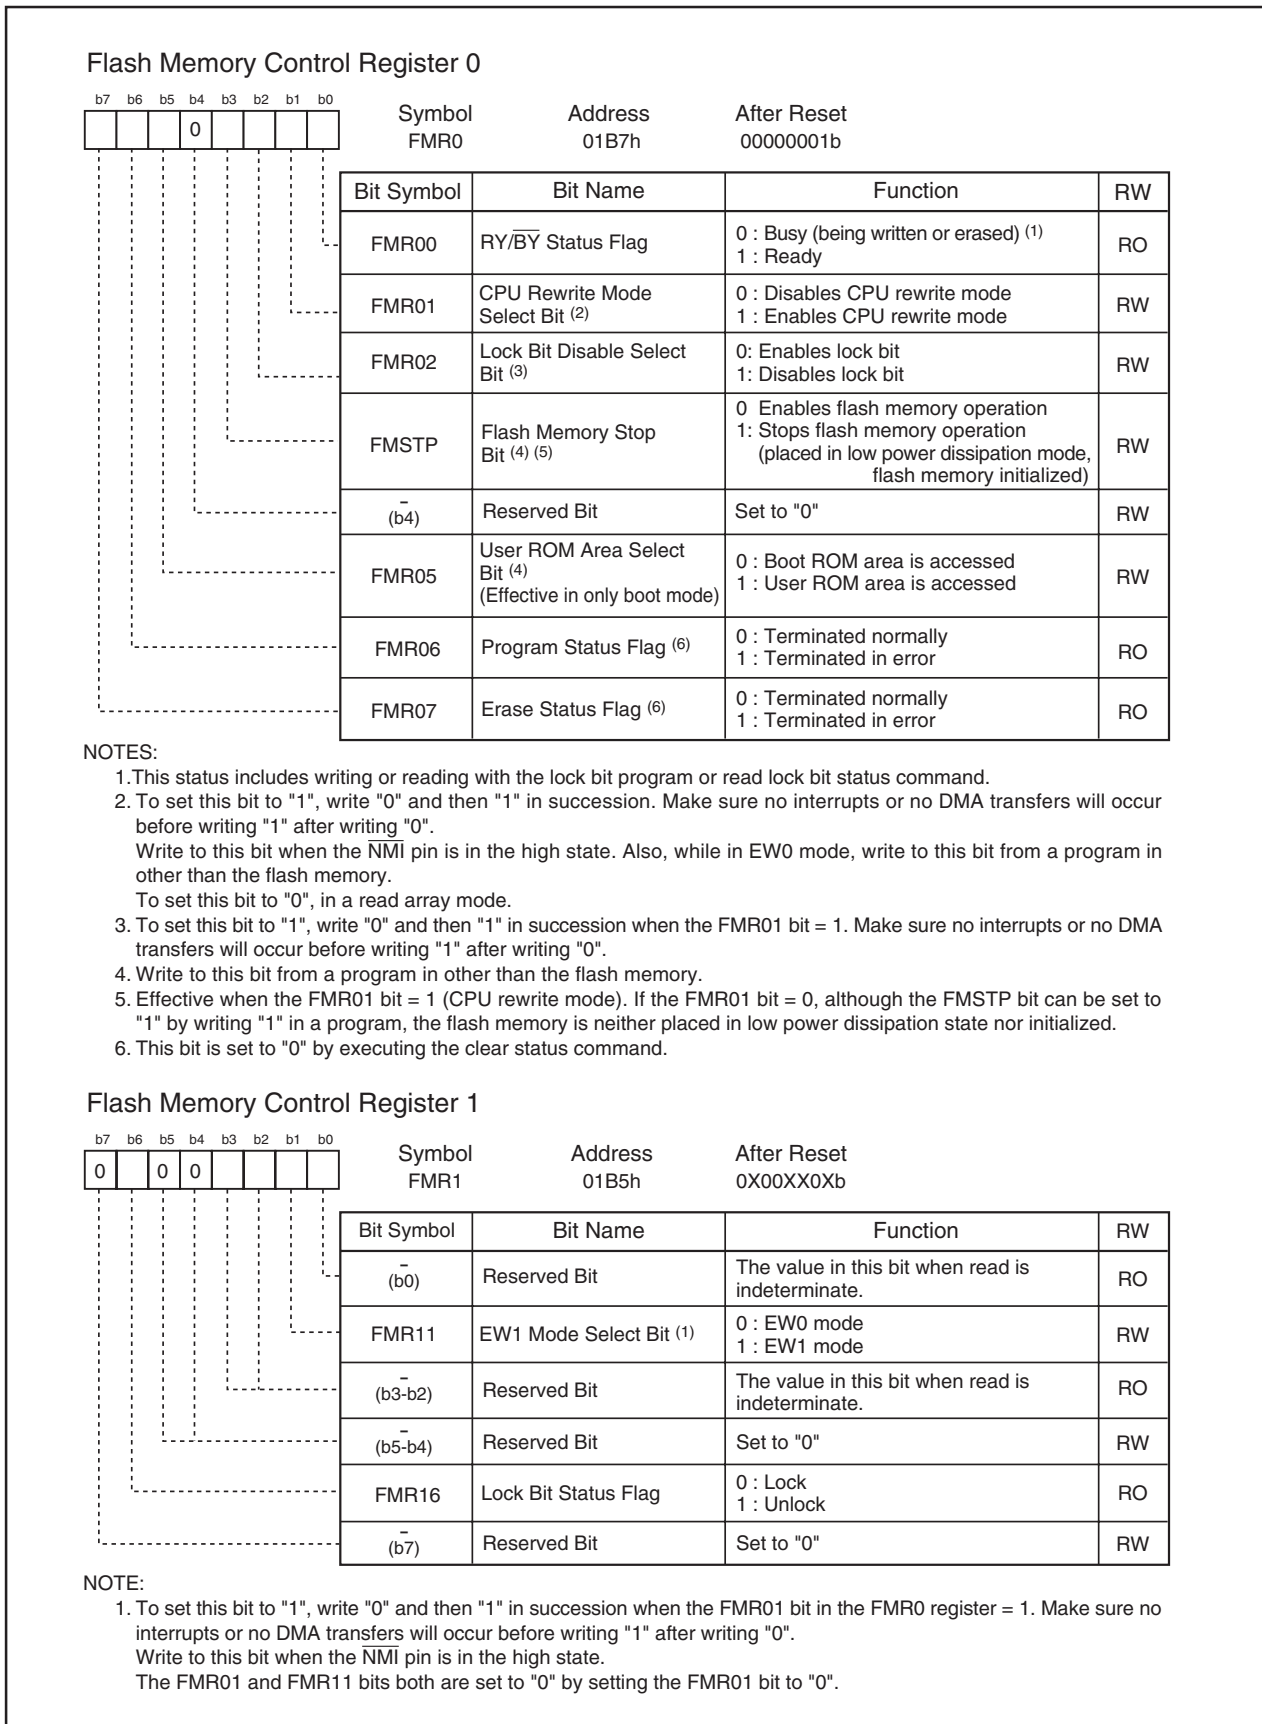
Flash Memory Control Register 0

| b7 | b6 | b5 | b4 | b3 | b2 | b1 | b0 |
|---|---|---|---|---|---|---|---|
| | | | 0 | | | | |

Symbol FMR0
Address 01B7h
After Reset 00000001b

| Bit Symbol | Bit Name | Function | RW |
|---|---|---|---|
| FMR00 | RY/$\overline{BY}$ Status Flag | 0 : Busy (being written or erased) $^{(1)}$ 1 : Ready | RO |
| FMR01 | CPU Rewrite Mode Select Bit $^{(2)}$ | 0 : Disables CPU rewrite mode 1 : Enables CPU rewrite mode | RW |
| FMR02 | Lock Bit Disable Select Bit $^{(3)}$ | 0: Enables lock bit 1: Disables lock bit | RW |
| FMSTP | Flash Memory Stop Bit $^{(4)}$ $^{(5)}$ | 0 Enables flash memory operation 1: Stops flash memory operation (placed in low power dissipation mode, flash memory initialized) | RW |
| - (b4) | Reserved Bit | Set to "0" | RW |
| FMR05 | User ROM Area Select Bit $^{(4)}$ (Effective in only boot mode) | 0 : Boot ROM area is accessed 1 : User ROM area is accessed | RW |
| FMR06 | Program Status Flag $^{(6)}$ | 0 : Terminated normally 1 : Terminated in error | RO |
| FMR07 | Erase Status Flag $^{(6)}$ | 0 : Terminated normally 1 : Terminated in error | RO |

NOTES:
1.This status includes writing or reading with the lock bit program or read lock bit status command.
2. To set this bit to "1", write "0" and then "1" in succession. Make sure no interrupts or no DMA transfers will occur before writing "1" after writing "0".
Write to this bit when the $\overline{NMI}$ pin is in the high state. Also, while in EW0 mode, write to this bit from a program in other than the flash memory.
To set this bit to "0", in a read array mode.
3. To set this bit to "1", write "0" and then "1" in succession when the FMR01 bit = 1. Make sure no interrupts or no DMA transfers will occur before writing "1" after writing "0".
4. Write to this bit from a program in other than the flash memory.
5. Effective when the FMR01 bit = 1 (CPU rewrite mode). If the FMR01 bit = 0, although the FMSTP bit can be set to "1" by writing "1" in a program, the flash memory is neither placed in low power dissipation state nor initialized.
6. This bit is set to "0" by executing the clear status command.

Flash Memory Control Register 1

| b7 | b6 | b5 | b4 | b3 | b2 | b1 | b0 |
|---|---|---|---|---|---|---|---|
| 0 | | 0 | 0 | | | | |

Symbol FMR1
Address 01B5h
After Reset 0X00XX0Xb

| Bit Symbol | Bit Name | Function | RW |
|---|---|---|---|
| - (b0) | Reserved Bit | The value in this bit when read is indeterminate. | RO |
| FMR11 | EW1 Mode Select Bit $^{(1)}$ | 0 : EW0 mode 1 : EW1 mode | RW |
| - (b3-b2) | Reserved Bit | The value in this bit when read is indeterminate. | RO |
| - (b5-b4) | Reserved Bit | Set to "0" | RW |
| FMR16 | Lock Bit Status Flag | 0 : Lock 1 : Unlock | RO |
| - (b7) | Reserved Bit | Set to "0" | RW |

NOTE:
1. To set this bit to "1", write "0" and then "1" in succession when the FMR01 bit in the FMR0 register = 1. Make sure no interrupts or no DMA transfers will occur before writing "1" after writing "0".
Write to this bit when the $\overline{NMI}$ pin is in the high state.
The FMR01 and FMR11 bits both are set to "0" by setting the FMR01 bit to "0".